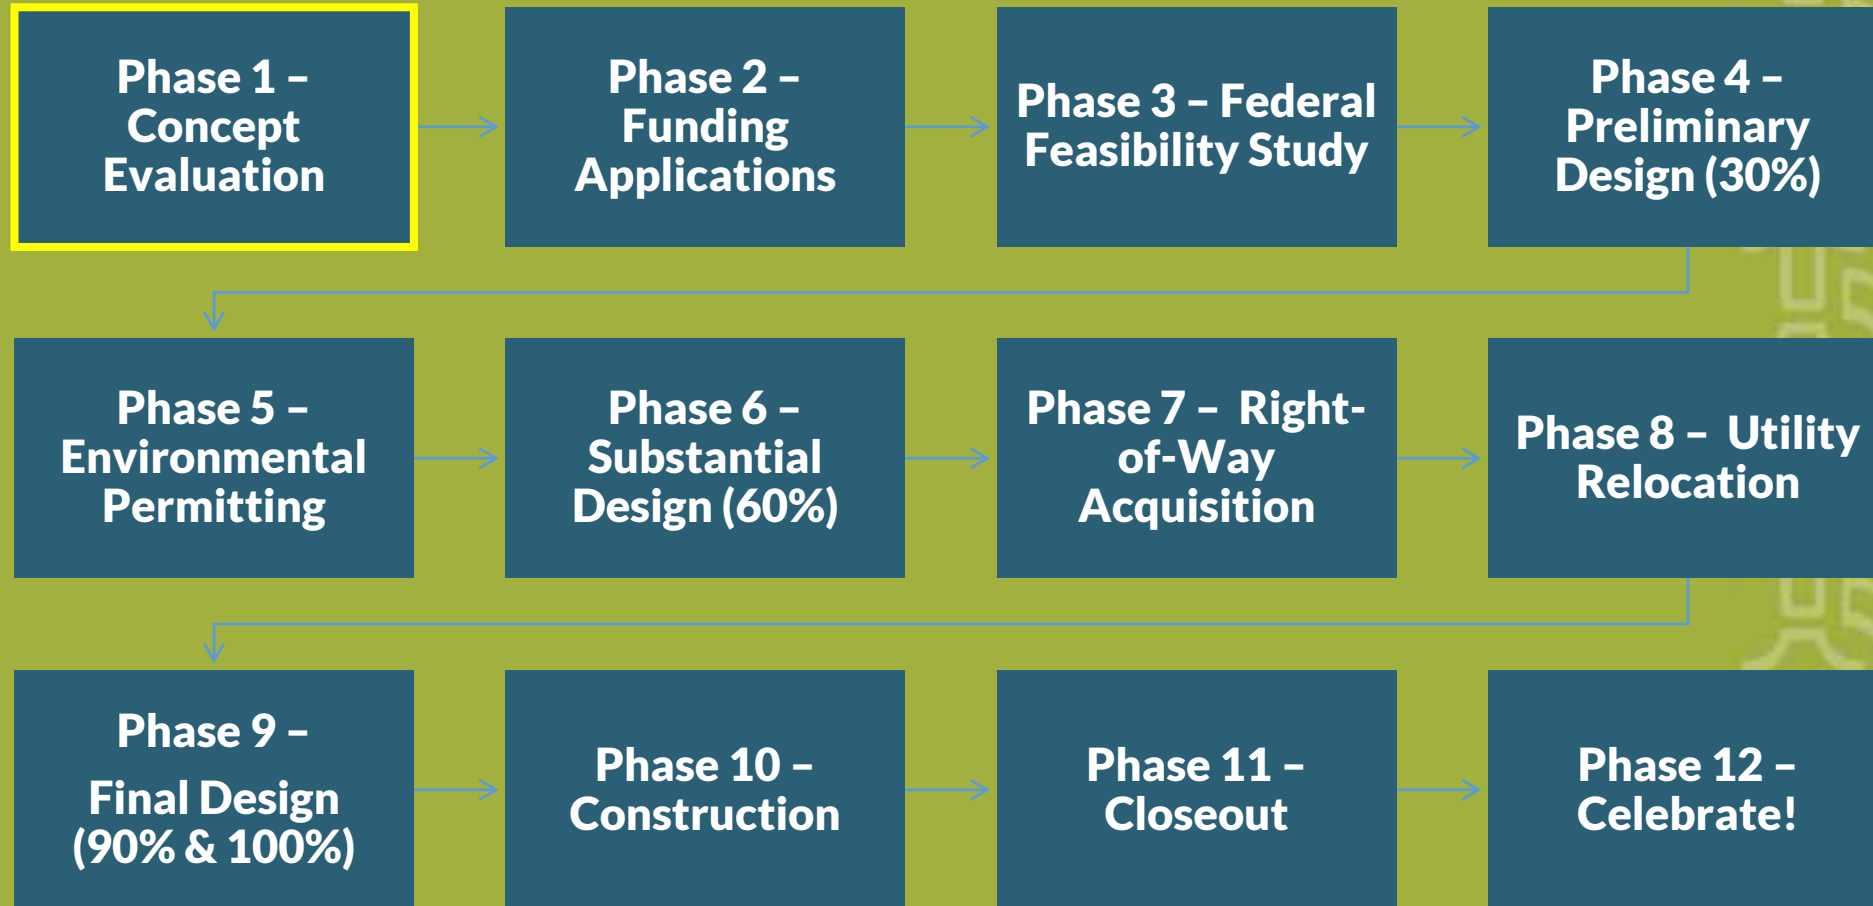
Phase 1 – Concept Evaluation

Phase 2 – Funding Applications

Phase 3 – Federal Feasibility Study

Phase 4 – Preliminary Design (30%)

Phase 5 – Environmental Permitting

Phase 6 – Substantial Design (60%)

Phase 7 – Right-of-Way Acquisition

Phase 8 – Utility Relocation

Phase 9 –

Final Design (90% & 100%)

Phase 10 – Construction

Phase 11 – Closeout

Phase 12 – Celebrate!